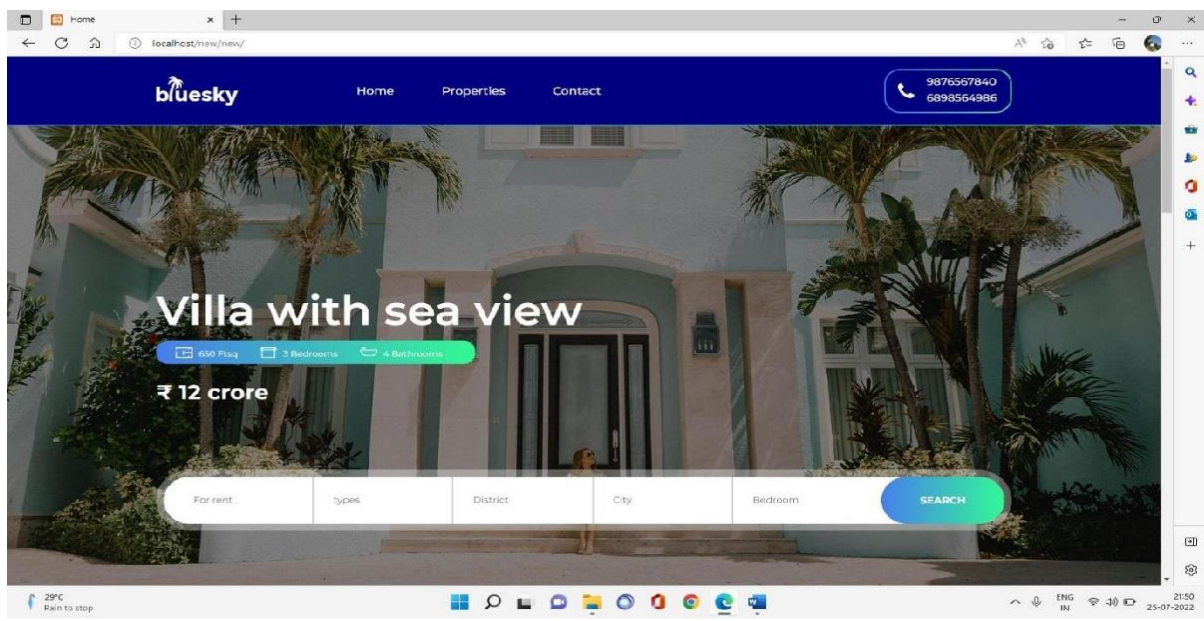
Home

localhost/new/new/

bluesky

Home

Properties

Contact

9876567840
6898564986

Villa with sea view

650 Ftsq 3 Bedrooms 4 Bathrooms

₹ 12 crore

For rent

types

District

City

Bedroom

SEARCH

29°C
Rain to stop

ENG
IN

21:50
25-07-2022